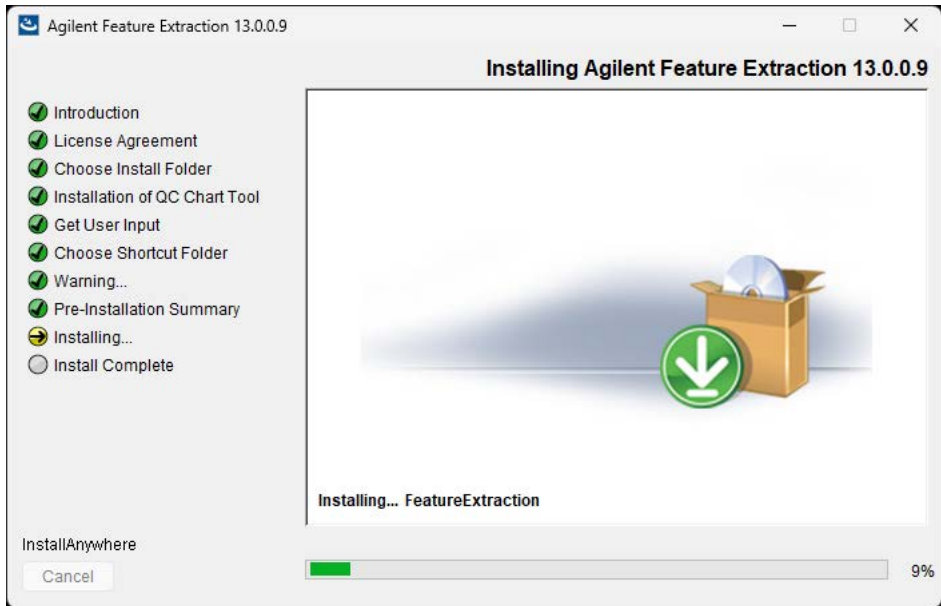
Agilent Feature Extraction 13.0.0.9

Installing Agilent Feature Extraction 13.0.0.9

Introduction
License Agreement
Choose Install Folder
Installation of QC Chart Tool
Get User Input
Choose Shortcut Folder
Warning...
Pre-Installation Summary
Installing...
Install Complete

Installing... FeatureExtraction

InstallAnywhere

Cancel

9%